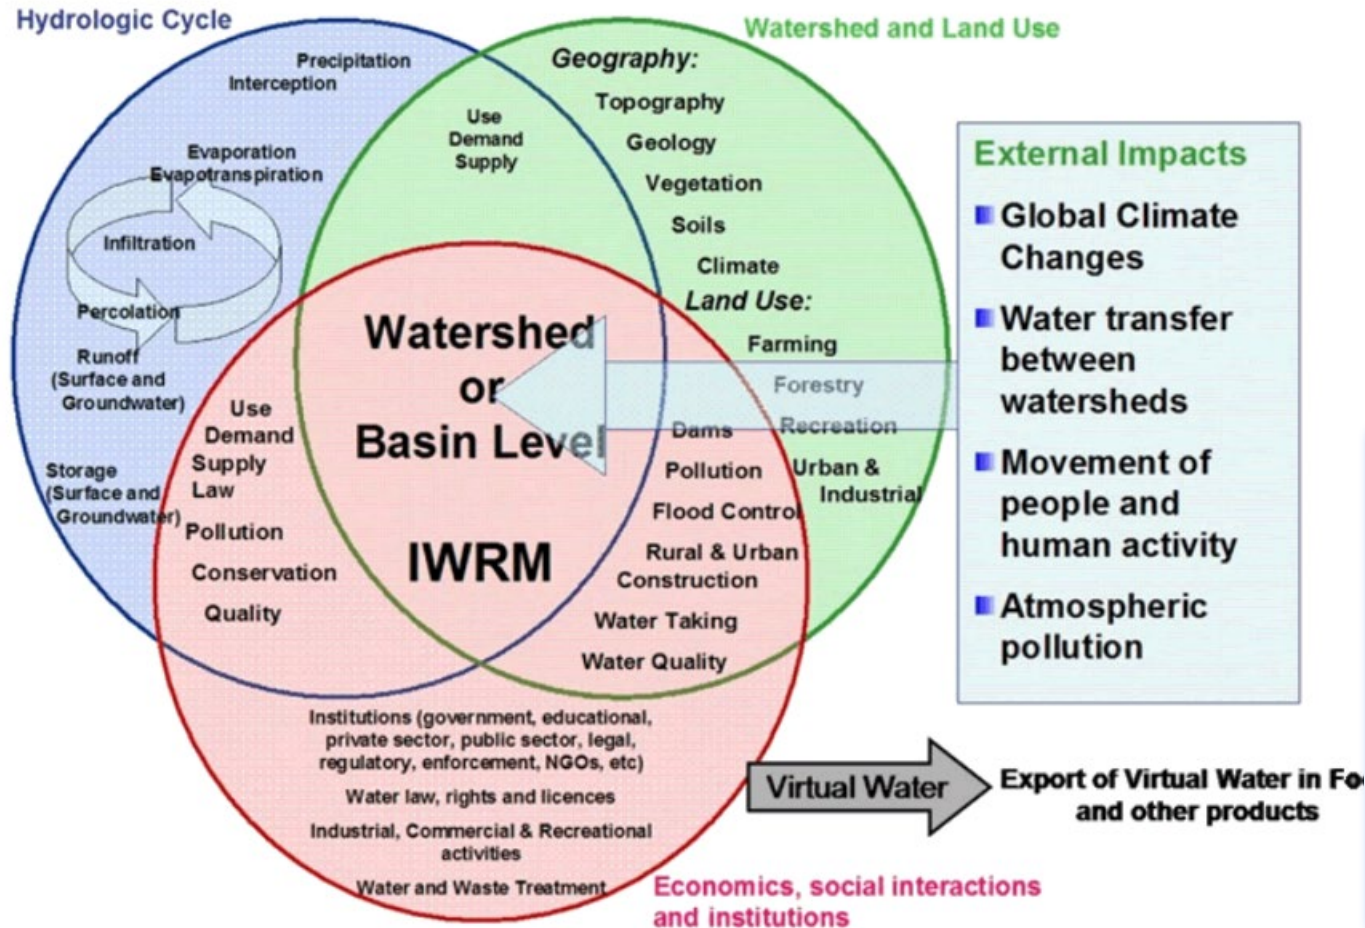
Hydrologic Cycle

Precipitation
Interception

Evaporation
Evapotranspiration

Infiltration

Percolation

Runoff
(Surface and Groundwater)

Storage
(Surface and Groundwater)

Watershed and Land Use

Use
Demand
Supply

Geography:
Topography
Geology
Vegetation
Soils
Climate
Land Use:
Farming
Forestry
Recreation
Urban & Industrial

Watershed or Basin Level

IWRM

Use
Demand
Supply
Law
Pollution
Conservation
Quality

Dams
Pollution
Flood Control
Rural & Urban Construction
Water Taking
Water Quality

External Impacts
Global Climate Changes
Water transfer between watersheds
Movement of people and human activity
Atmospheric pollution

Institutions (government, educational, private sector, public sector, legal, regulatory, enforcement, NGOs, etc)
Water law, rights and licences
Industrial, Commercial & Recreational activities
Water and Waste Treatment

Virtual Water

Export of Virtual Water in Fo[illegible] and other products

Economics, social interactions and institutions